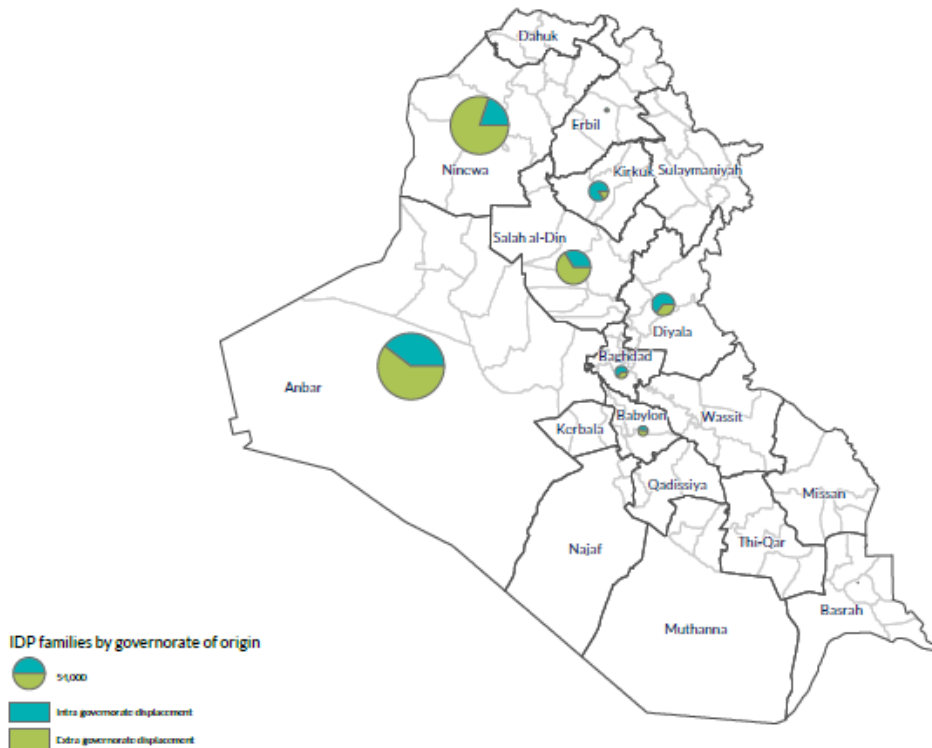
Dahuk
Erbil
Ninewa
Kirkuk
Sulaymaniyah
Salah al-Din
Diyala
Anbar
Baghdad
Babylon
Wassit
Kerbala
Qadissiya
Missan
Najaf
Thi-Qar
Basrah
Muthanna

IDP families by governorate of origin
51,000
Intra governorate displacement
Extra governorate displacement